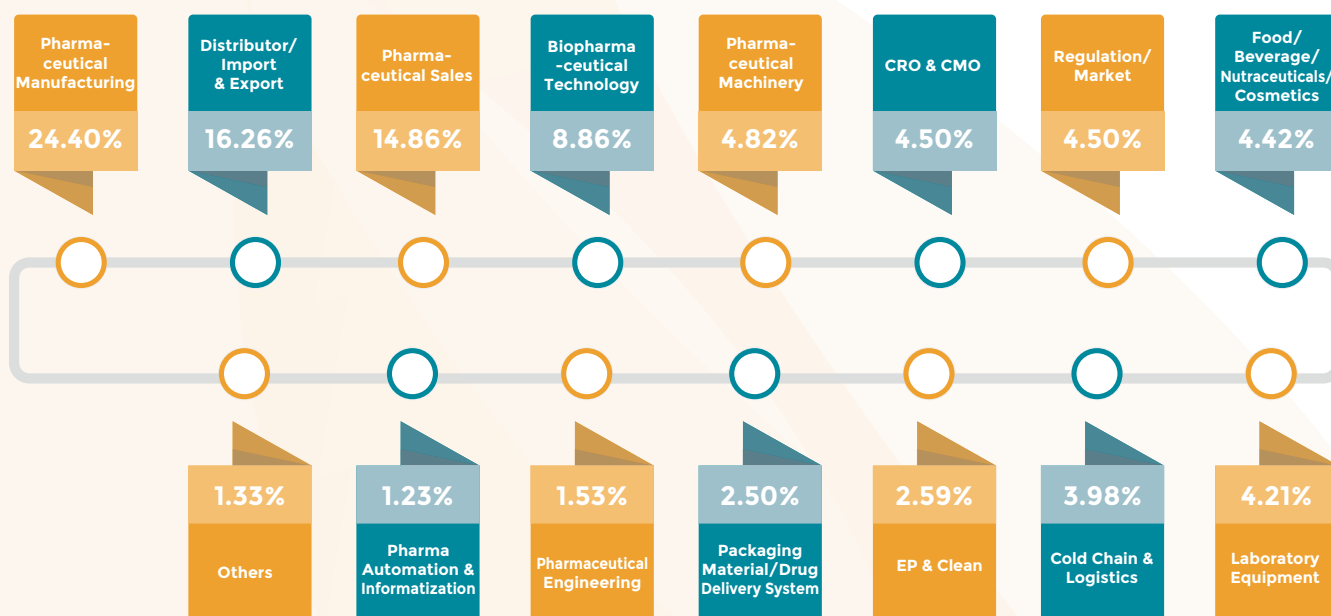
Pharmaceutical Manufacturing
24.40%

Distributor/ Import & Export
16.26%

Pharmaceutical Sales
14.86%

Biopharma-ceutical Technology
8.86%

Pharmaceutical Machinery
4.82%

CRO & CMO
4.50%

Regulation/ Market
4.50%

Food/ Beverage/ Nutraceuticals/ Cosmetics
4.42%

1.33%
Others

1.23%
Pharma Automation & Informatization

1.53%
Pharmaceutical Engineering

2.50%
Packaging Material/Drug Delivery System

2.59%
EP & Clean

3.98%
Cold Chain & Logistics

4.21%
Laboratory Equipment